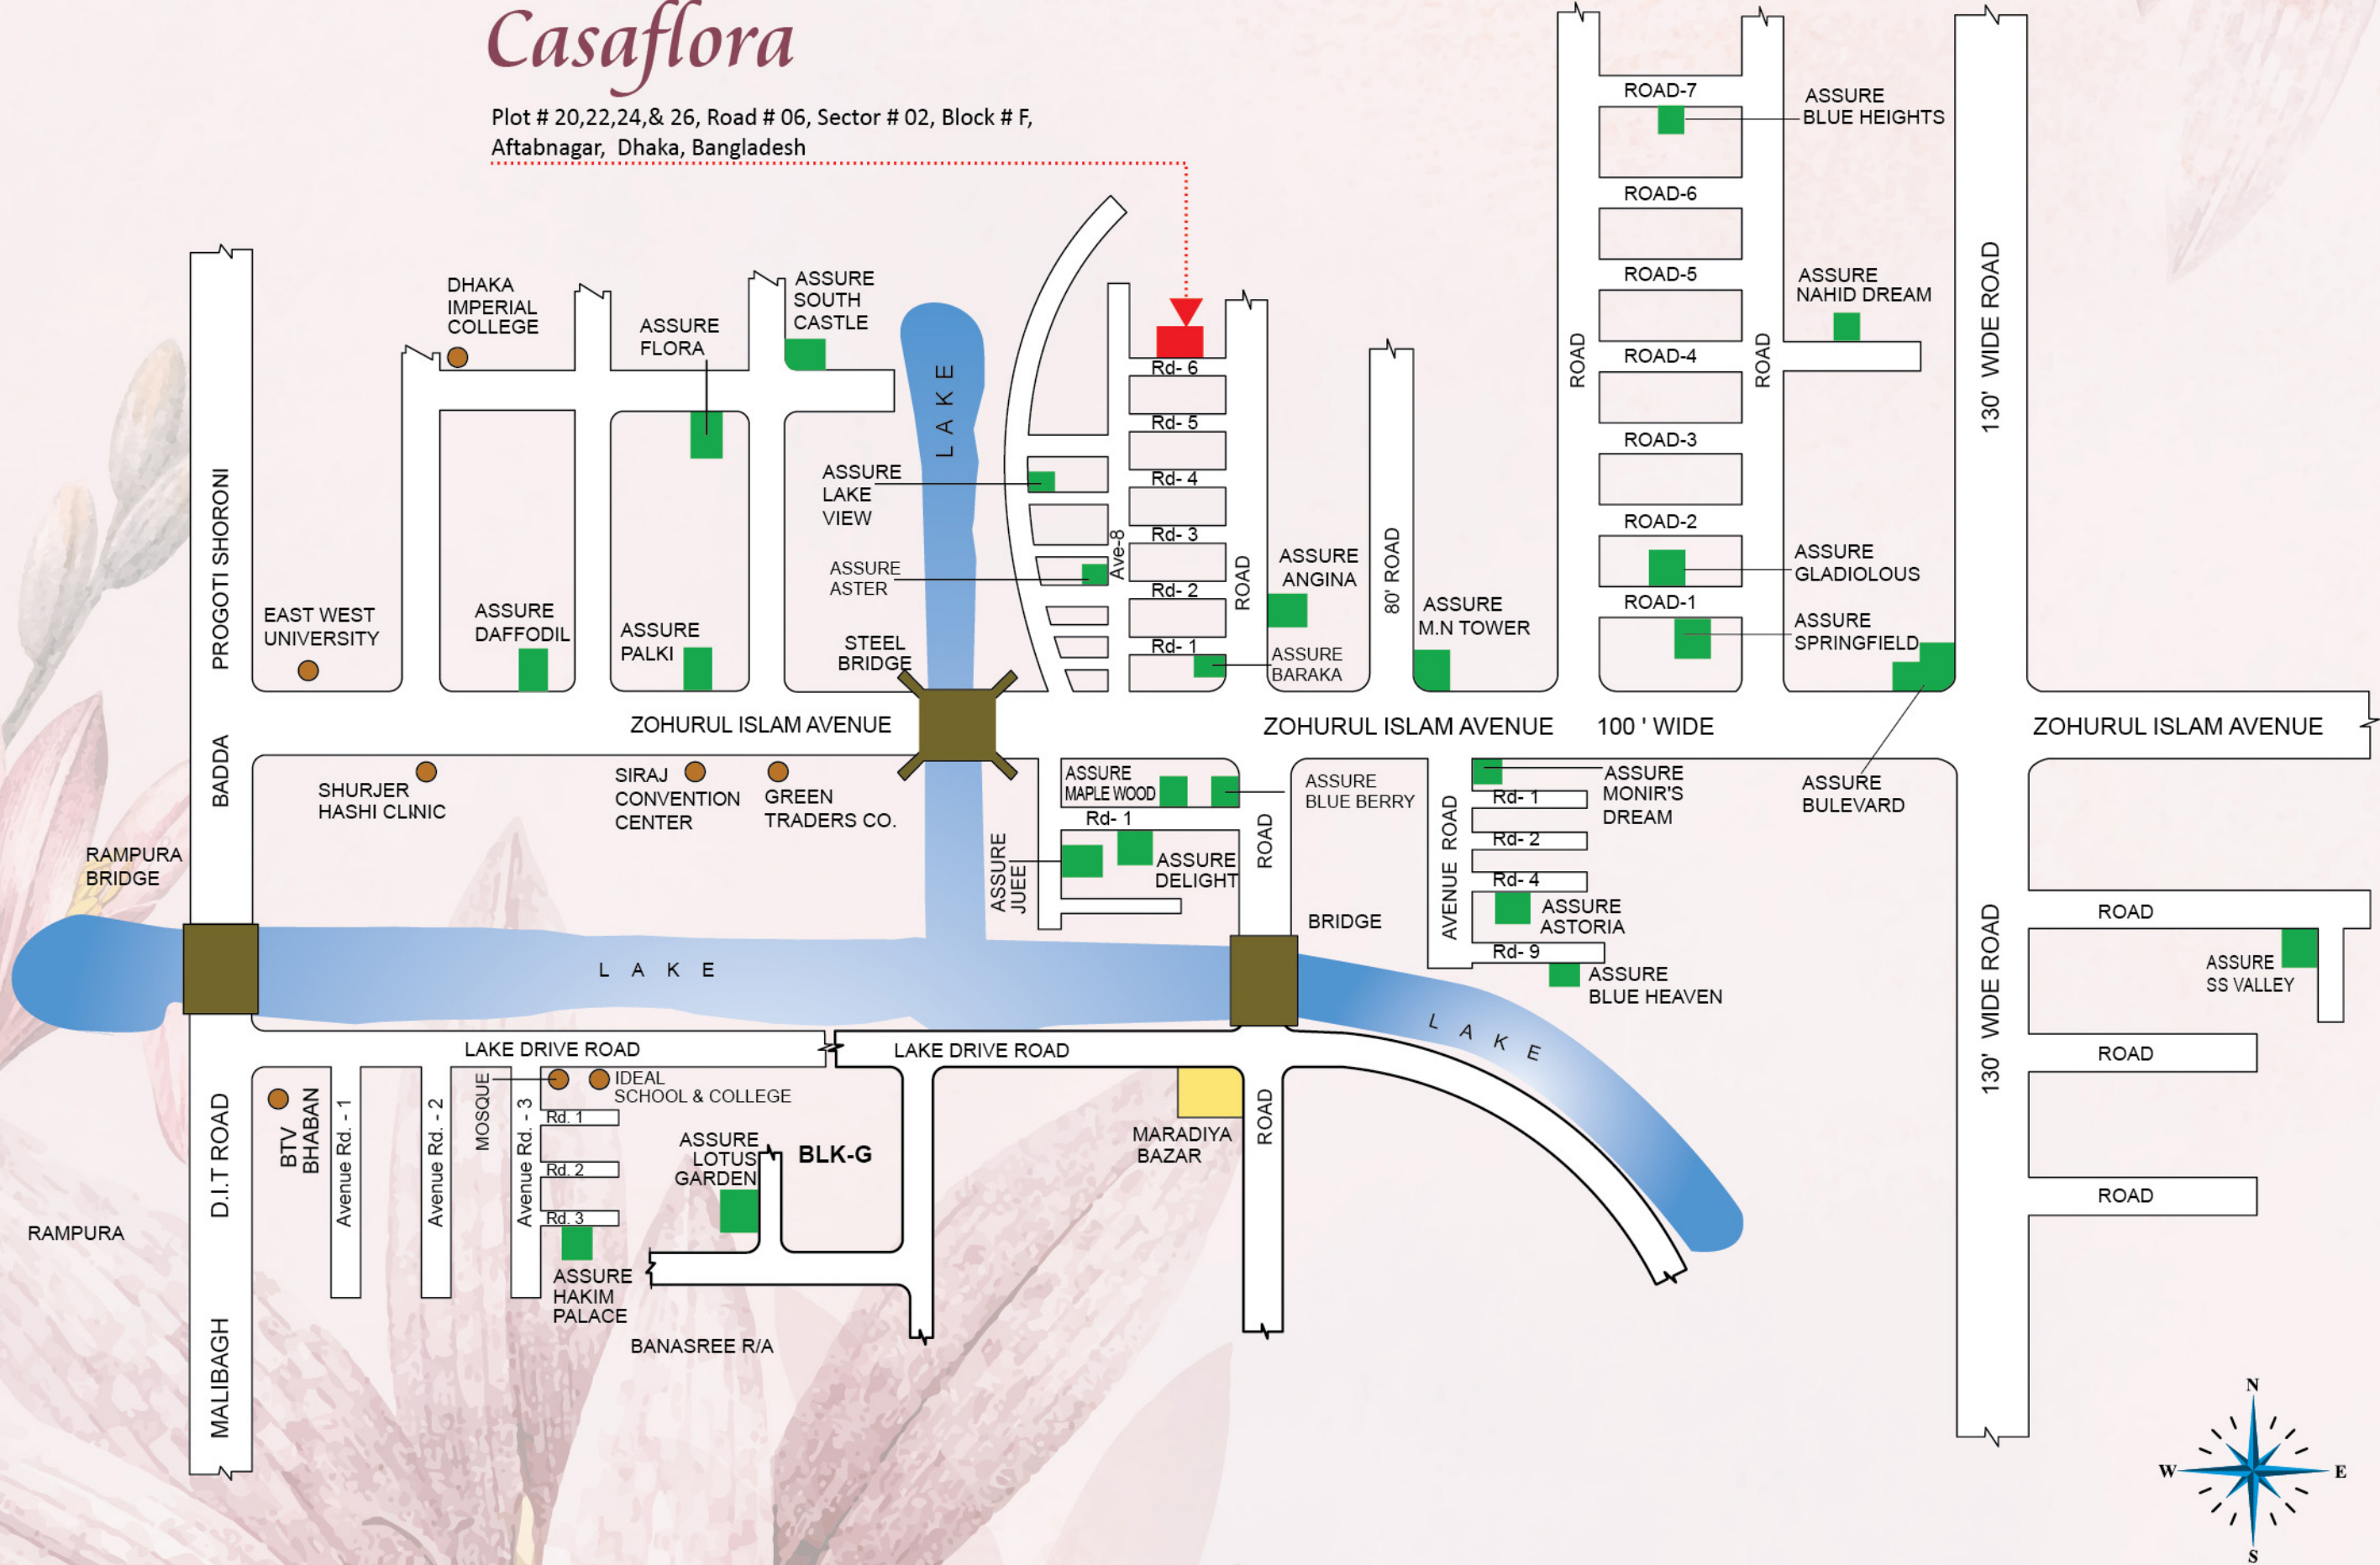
Casaflora

Plot # 20,22,24,& 26, Road # 06, Sector # 02, Block # F, Aftabnagar, Dhaka, Bangladesh

ROAD-7
ASSURE BLUE HEIGHTS
ROAD-6
ROAD-5
ASSURE NAHID DREAM
ROAD-4
ROAD
ROAD
ROAD-3
130' WIDE ROAD
ROAD-2
ASSURE GLADIOLOUS
ROAD-1
ASSURE SPRINGFIELD

DHAKA IMPERIAL COLLEGE
ASSURE FLORA
ASSURE SOUTH CASTLE
LAKE
Rd- 6
Rd- 5
Rd- 4
Rd- 3
Rd- 2
Rd- 1
Ave-8
ROAD
ASSURE ANGINA
80' ROAD
ASSURE M.N TOWER
ASSURE BARAKA
ASSURE LAKE VIEW
ASSURE ASTER
STEEL BRIDGE
PROGOTI SHORONI
EAST WEST UNIVERSITY
ASSURE DAFFODIL
ASSURE PALKI

ZOHURUL ISLAM AVENUE
ZOHURUL ISLAM AVENUE
100 ' WIDE
ZOHURUL ISLAM AVENUE

BADDA
SHURJER HASHI CLINIC
SIRAJ CONVENTION CENTER
GREEN TRADERS CO.
ASSURE MAPLE WOOD
Rd- 1
ASSURE JUEE
ASSURE DELIGHT
ROAD
ASSURE BLUE BERRY
BRIDGE
AVENUE ROAD
Rd- 1
Rd- 2
Rd- 4
Rd- 9
ASSURE MONIR'S DREAM
ASSURE ASTORIA
ASSURE BLUE HEAVEN
ASSURE BULEVARD
ROAD
ASSURE SS VALLEY
130' WIDE ROAD
ROAD
ROAD
RAMPURA BRIDGE
LAKE
LAKE

LAKE DRIVE ROAD
LAKE DRIVE ROAD
D.I.T ROAD
BTV BHABAN
Avenue Rd. - 1
Avenue Rd. - 2
MOSQUE
Avenue Rd. - 3
Rd. 1
Rd. 2
Rd. 3
IDEAL SCHOOL & COLLEGE
ASSURE LOTUS GARDEN
BLK-G
ASSURE HAKIM PALACE
MARADIYA BAZAR
ROAD
RAMPURA
BANASREE R/A
MALIBAGH
N
W
E
S